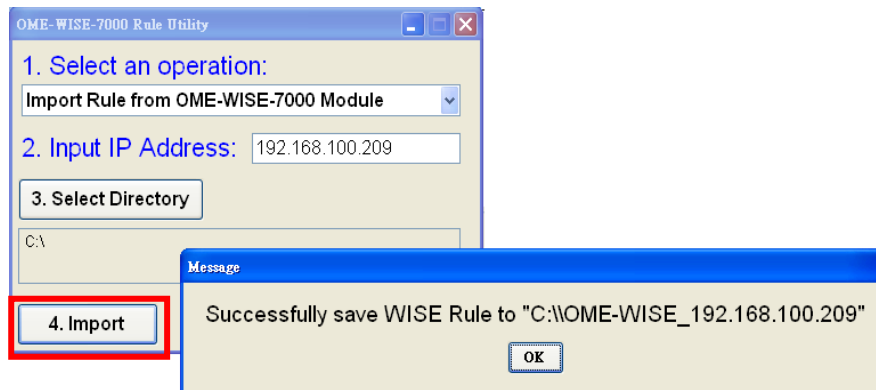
OME-WISE-7000 Rule Utility

1. Select an operation:

Import Rule from OME-WISE-7000 Module

2. Input IP Address: 192.168.100.209

3. Select Directory

C:\

4. Import

Message

Successfully save WISE Rule to "C:\\OME-WISE_192.168.100.209"

OK